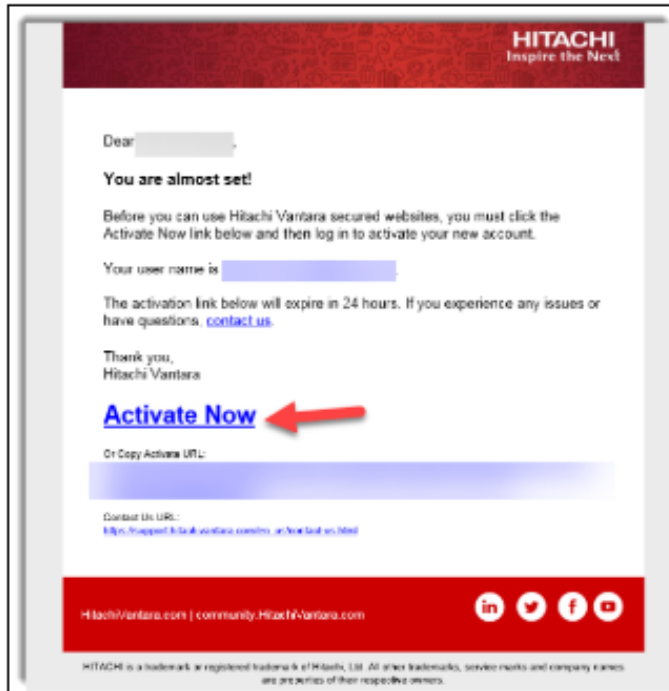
HITACHI
Inspire the Next

Dear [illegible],

You are almost set!

Before you can use Hitachi Vantara secured websites, you must click the Activate Now link below and then log in to activate your new account.

Your user name is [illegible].

The activation link below will expire in 24 hours. If you experience any issues or have questions, contact us.

Thank you,
Hitachi Vantara

Activate Now

Or Copy Activate URL:

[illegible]

Contact Us URL:
https://support.hitachivantara.com/en_us/contact-us.html

HitachiVantara.com | community.HitachiVantara.com

HITACHI is a trademark or registered trademark of Hitachi, Ltd. All other trademarks, service marks and company names are properties of their respective owners.